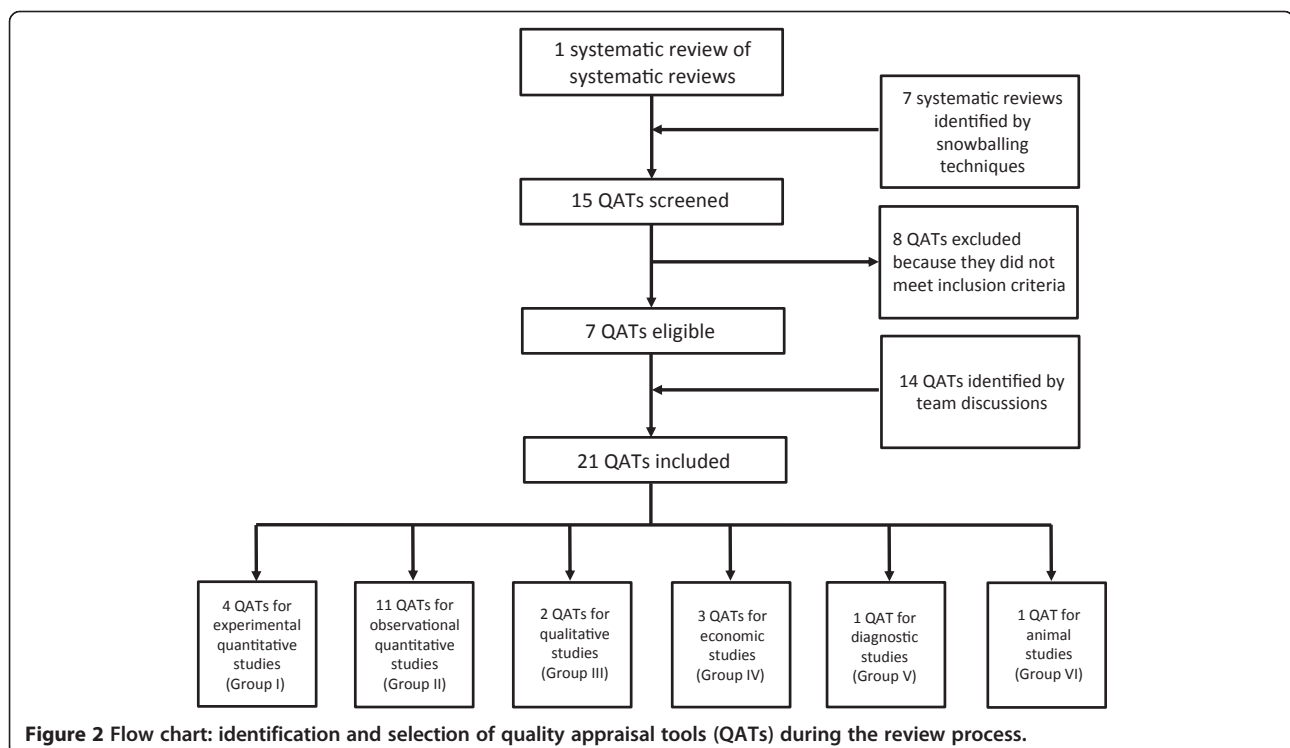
1 systematic review of systematic reviews

7 systematic reviews identified by snowballing techniques

15 QATs screened

8 QATs excluded because they did not meet inclusion criteria

7 QATs eligible

14 QATs identified by team discussions

21 QATs included

4 QATs for experimental quantitative studies (Group I)

11 QATs for observational quantitative studies (Group II)

2 QATs for qualitative studies (Group III)

3 QATs for economic studies (Group IV)

1 QAT for diagnostic studies (Group V)

1 QAT for animal studies (Group VI)

**Figure 2 Flow chart: identification and selection of quality appraisal tools (QATs) during the review process.**